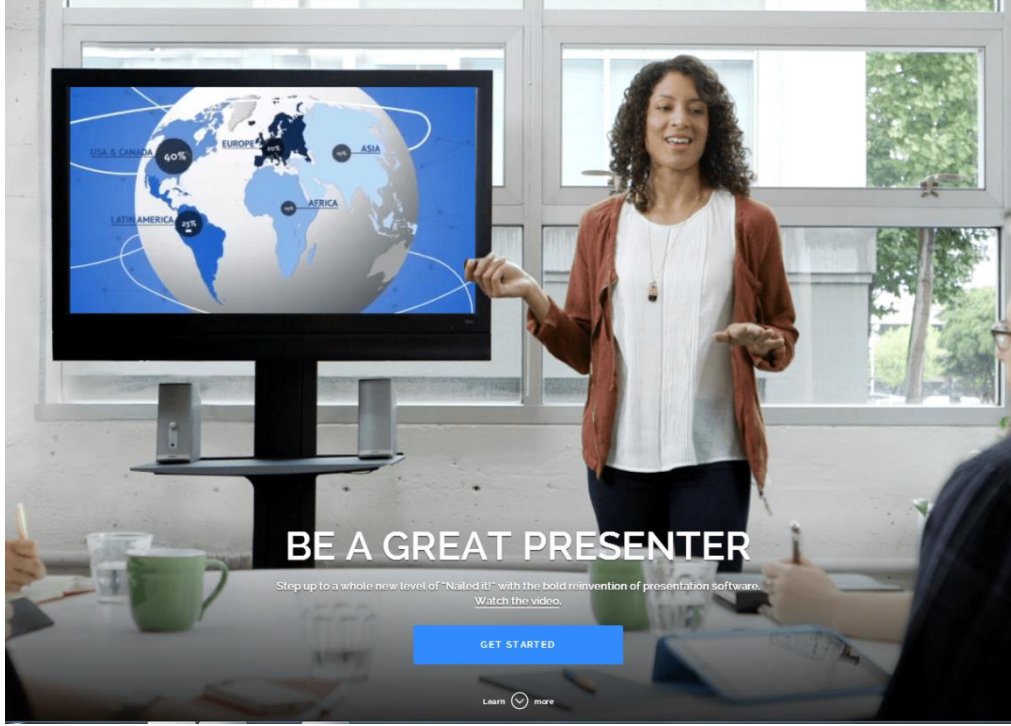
USA & CANADA
40%
EUROPE
20%
10%
ASIA
10%
AFRICA
LATIN AMERICA
25%

BE A GREAT PRESENTER

Step up to a whole new level of "Nailed it!" with the bold reinvention of presentation software. Watch the video.

GET STARTED

Learn more